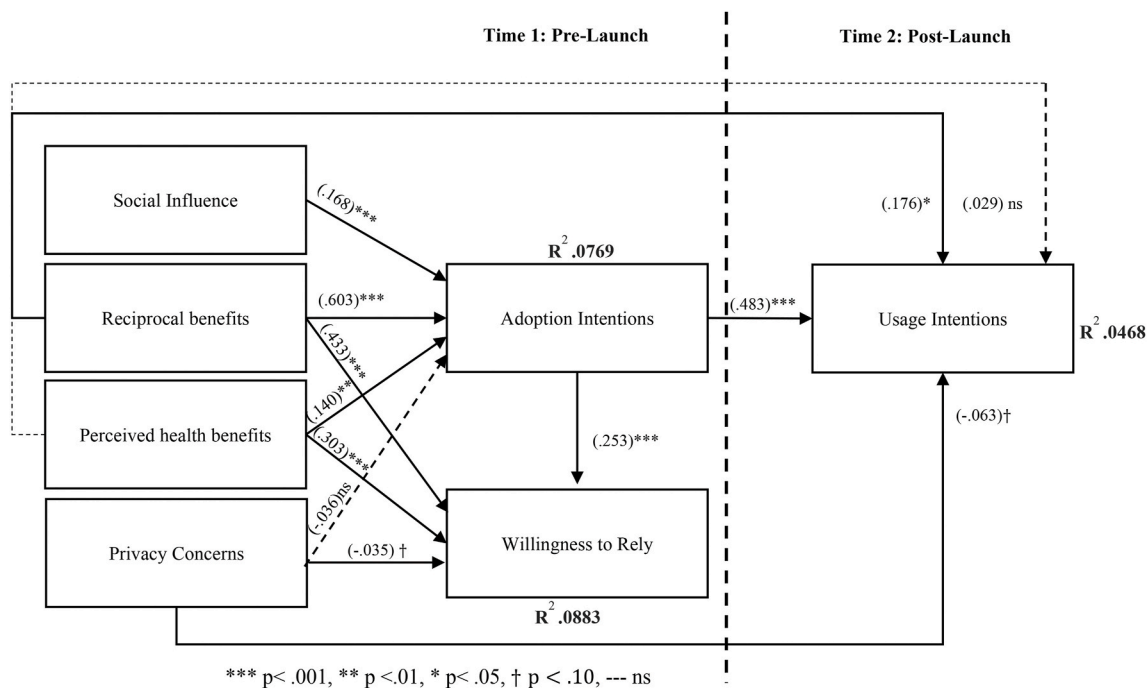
Time 1: Pre-Launch

Time 2: Post-Launch

Social Influence

Reciprocal benefits

Perceived health benefits

Privacy Concerns

(.168)***

(.603)***

(.433)***

(.140)**

(.303)***

(-.036)ns

(-.035) †

$R^2$ .0769

Adoption Intentions

(.253)***

Willingness to Rely

$R^2$ .0883

(.483)***

(.176)*

(.029) ns

Usage Intentions

$R^2$ .0468

(-.063)†

*** p< .001, ** p <.01, * p< .05, † p < .10, --- ns